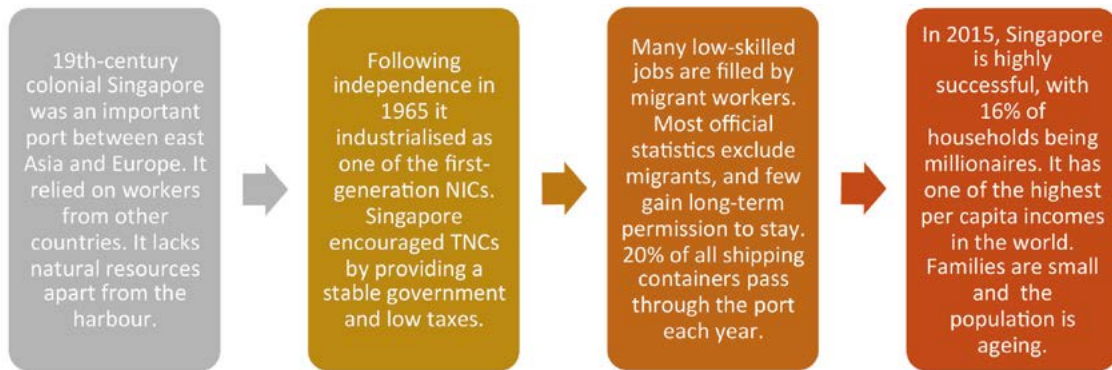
19th-century colonial Singapore was an important port between east Asia and Europe. It relied on workers from other countries. It lacks natural resources apart from the harbour.

Following independence in 1965 it industrialised as one of the first-generation NICs. Singapore encouraged TNCs by providing a stable government and low taxes.

Many low-skilled jobs are filled by migrant workers. Most official statistics exclude migrants, and few gain long-term permission to stay. 20% of all shipping containers pass through the port each year.

In 2015, Singapore is highly successful, with 16% of households being millionaires. It has one of the highest per capita incomes in the world. Families are small and the population is ageing.